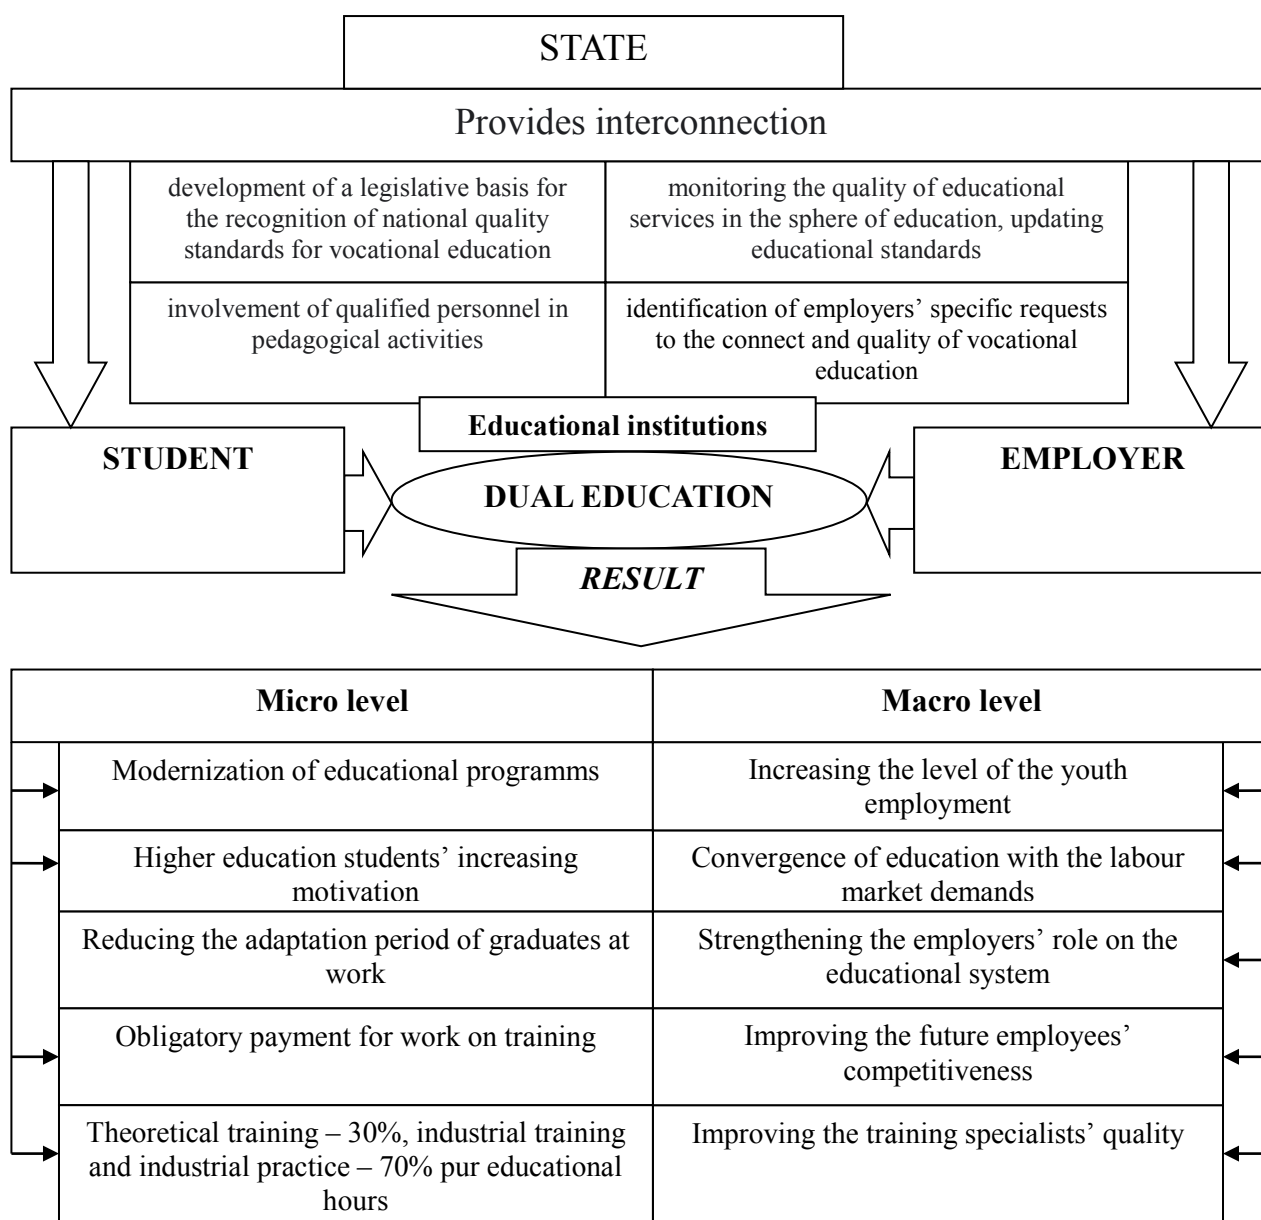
STATE

Provides interconnection

development of a legislative basis for the recognition of national quality standards for vocational education

monitoring the quality of educational services in the sphere of education, updating educational standards

involvement of qualified personnel in pedagogical activities

identification of employers' specific requests to the connect and quality of vocational education

Educational institutions

STUDENT

DUAL EDUCATION

EMPLOYER

RESULT

| Micro level | Macro level |
|---|---|
| Modernization of educational programms | Increasing the level of the youth employment |
| Higher education students' increasing motivation | Convergence of education with the labour market demands |
| Reducing the adaptation period of graduates at work | Strengthening the employers' role on the educational system |
| Obligatory payment for work on training | Improving the future employees' competitiveness |
| Theoretical training – 30%, industrial training and industrial practice – 70% pur educational hours | Improving the training specialists' quality |